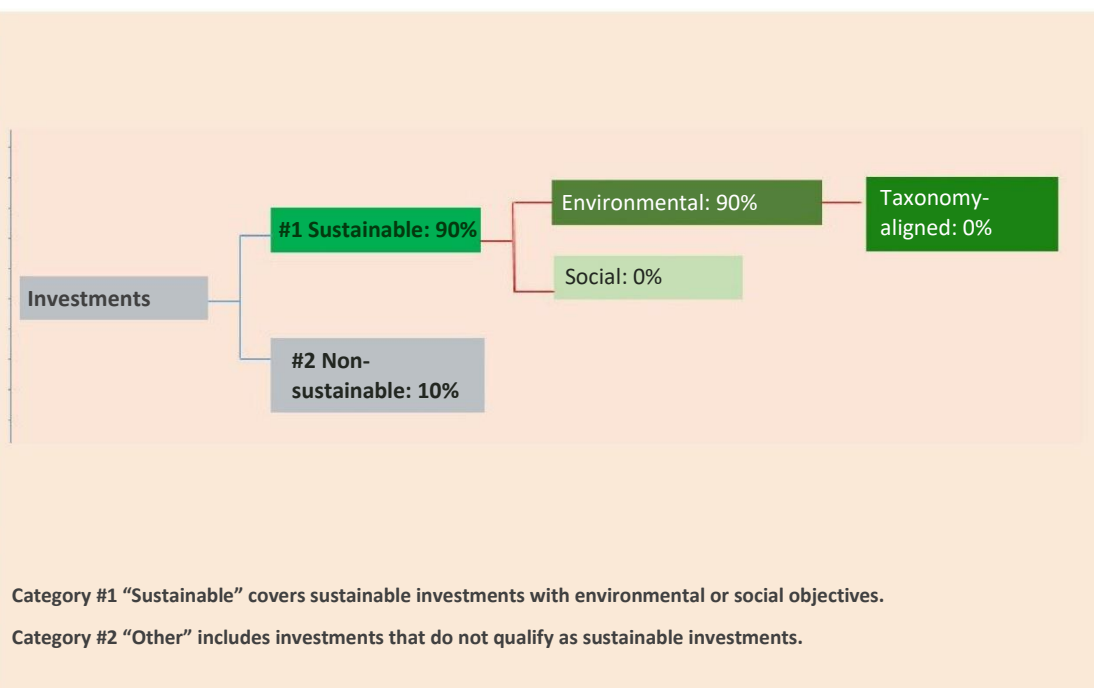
Investments

#1 Sustainable: 90%

#2 Non-sustainable: 10%

Environmental: 90%

Social: 0%

Taxonomy-aligned: 0%

Category #1 “Sustainable” covers sustainable investments with environmental or social objectives.

Category #2 “Other” includes investments that do not qualify as sustainable investments.